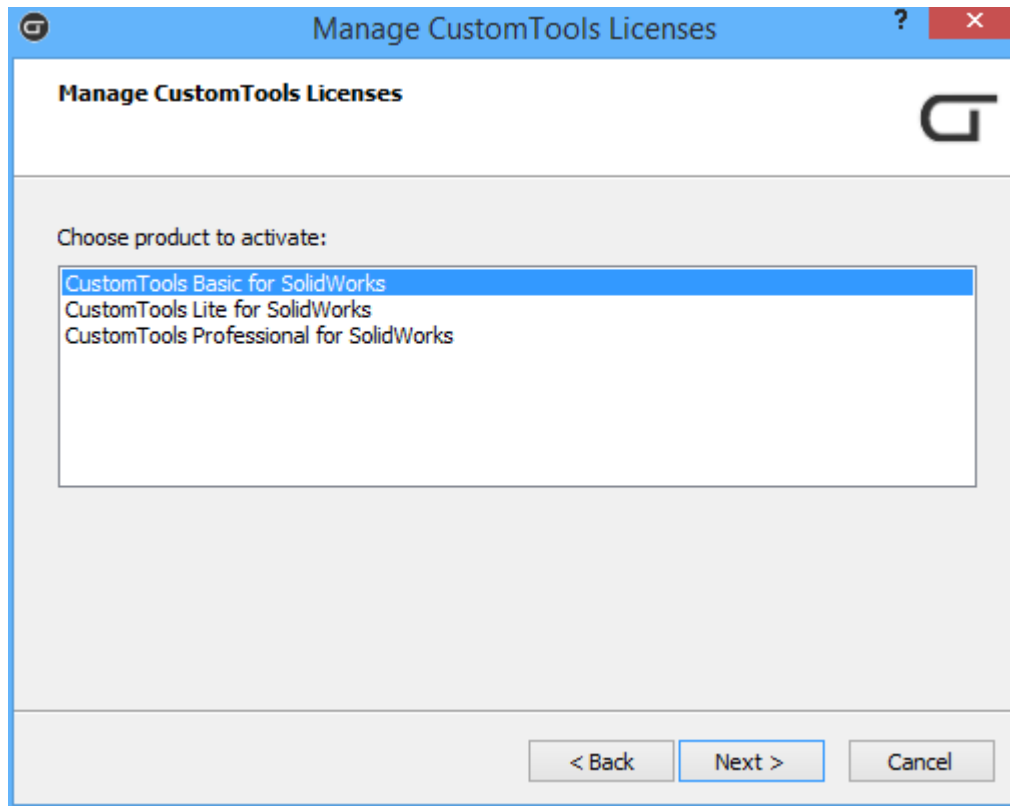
Manage CustomTools Licenses

?

Manage CustomTools Licenses

Choose product to activate:

CustomTools Basic for SolidWorks
CustomTools Lite for SolidWorks
CustomTools Professional for SolidWorks

< Back
Next >
Cancel